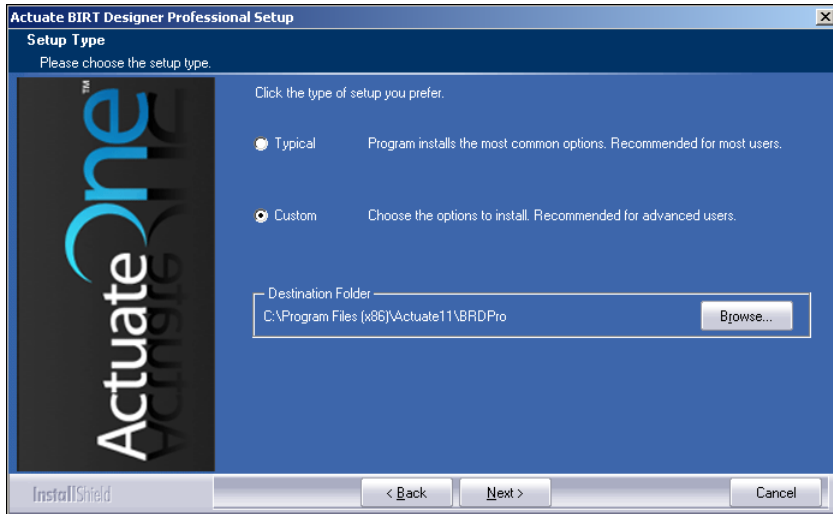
Actuate BIRT Designer Professional Setup
Setup Type
Please choose the setup type.

ActuateOne™

Click the type of setup you prefer.

Typical Program installs the most common options. Recommended for most users.

Custom Choose the options to install. Recommended for advanced users.

Destination Folder
C:\Program Files (x86)\Actuate11\BRDPro
Browse...

InstallShield
< Back
Next >
Cancel